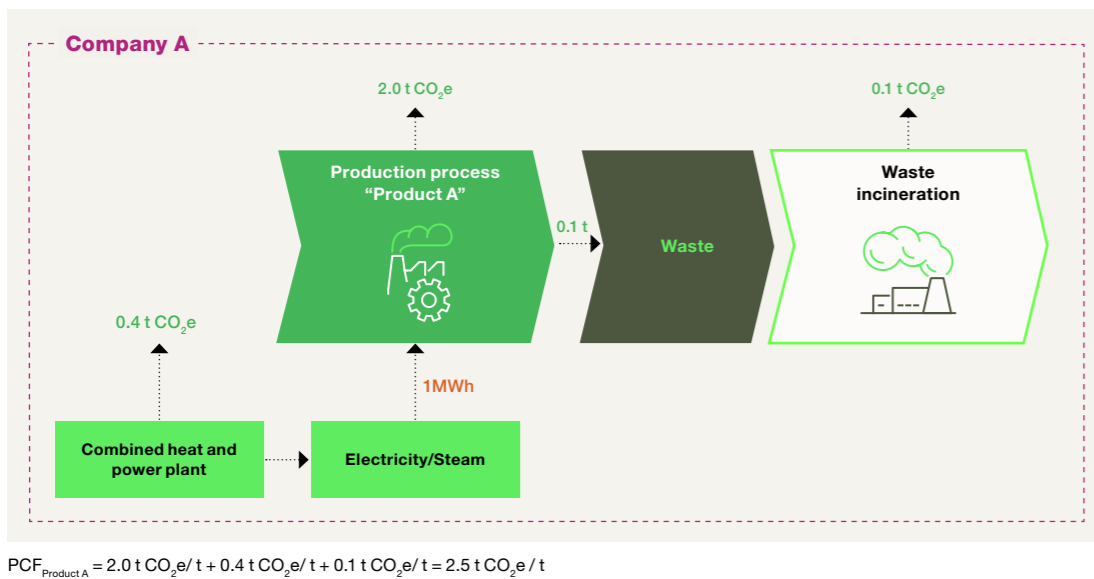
Company A

2.0 t $CO_2$e

0.1 t $CO_2$e

Production process "Product A"

0.1 t

Waste

Waste incineration

0.4 t $CO_2$e

1MWh

Combined heat and power plant

Electricity/Steam

$PCF_{Product\ A} = 2.0\ t\ CO_2e/\ t + 0.4\ t\ CO_2e/\ t + 0.1\ t\ CO_2e/\ t = 2.5\ t\ CO_2e\ /\ t$